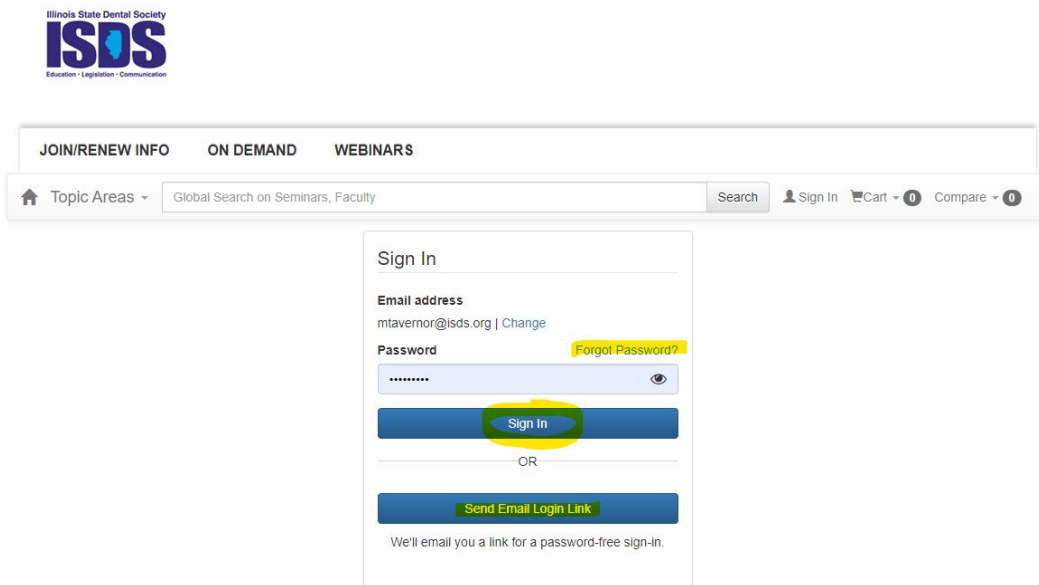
Illinois State Dental Society
ISDS
Education • Legislation • Communication

JOIN/RENEW INFO ON DEMAND WEBINARS

Topic Areas Global Search on Seminars, Faculty Search Sign In Cart 0 Compare 0

Sign In

Email address
mtavernor@isds.org | Change

Password Forgot Password?

•••••••••

Sign In

OR

Send Email Login Link

We'll email you a link for a password-free sign-in.